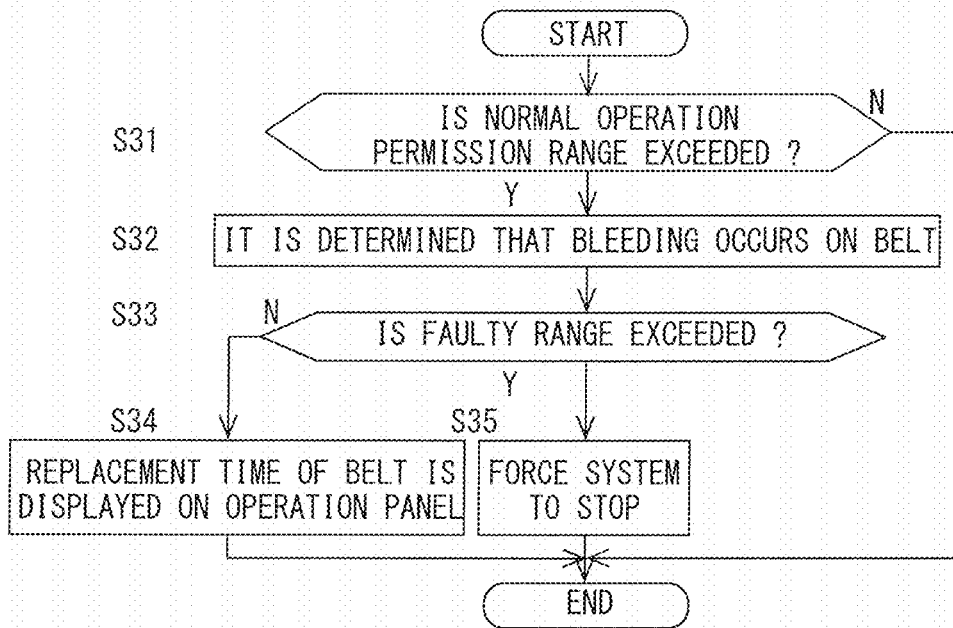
START

S31

IS NORMAL OPERATION PERMISSION RANGE EXCEEDED ?

N

Y

S32

IT IS DETERMINED THAT BLEEDING OCCURS ON BELT

S33

N

IS FAULTY RANGE EXCEEDED ?

Y

S34

REPLACEMENT TIME OF BELT IS DISPLAYED ON OPERATION PANEL

S35

FORCE SYSTEM TO STOP

END